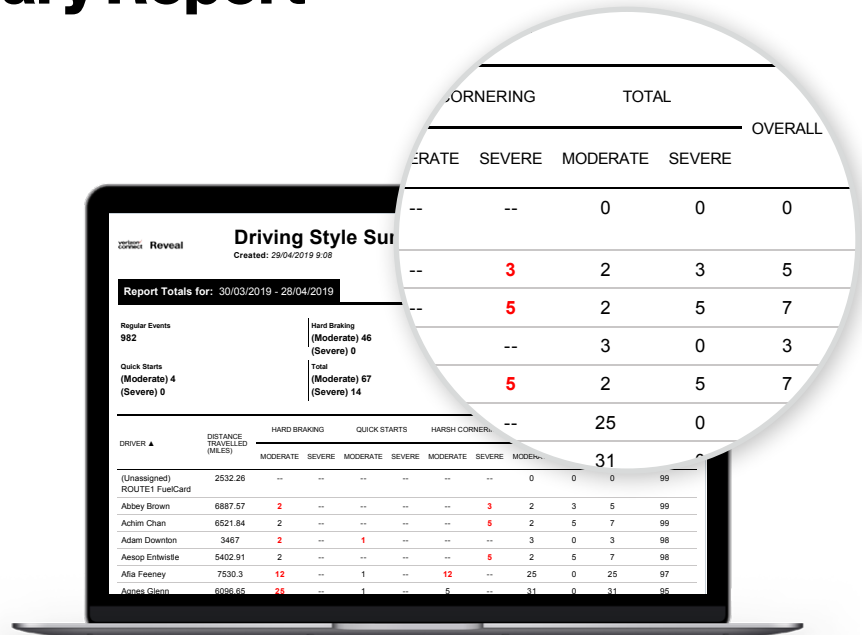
ary Report

CORNERING | TOTAL | OVERALL
ERATE | SEVERE | MODERATE | SEVERE
-- | -- | 0 | 0 | 0
-- | 3 | 2 | 3 | 5
-- | 5 | 2 | 5 | 7
-- | 3 | 0 | 3
-- | 5 | 2 | 5 | 7
-- | 25 | 0
31

verizon connect Reveal

Driving Style Sur

Created: 29/04/2019 9:08

Report Totals for: 30/03/2019 - 28/04/2019

Regular Events
982

Hard Braking
(Moderate) 46
(Severe) 0

Quick Starts
(Moderate) 4
(Severe) 0

Total
(Moderate) 67
(Severe) 14

| DRIVER ▲ | DISTANCE TRAVELLED (MILES) | HARD BRAKING MODERATE | HARD BRAKING SEVERE | QUICK STARTS MODERATE | QUICK STARTS SEVERE | HARSH CORNERING MODERATE | HARSH CORNERING SEVERE | MODERATE | | | |
|---|---|---|---|---|---|---|---|---|---|---|---|
| (Unassigned) ROUTE1 FuelCard | 2532.26 | -- | -- | -- | -- | -- | -- | 0 | 0 | 0 | 99 |
| Abbey Brown | 6887.57 | 2 | -- | -- | -- | -- | 3 | 2 | 3 | 5 | 99 |
| Achim Chan | 6521.84 | 2 | -- | -- | -- | -- | 5 | 2 | 5 | 7 | 99 |
| Adam Downton | 3467 | 2 | -- | 1 | -- | -- | -- | 3 | 0 | 3 | 98 |
| Aesop Entwistle | 5402.91 | 2 | -- | -- | -- | -- | 5 | 2 | 5 | 7 | 98 |
| Afia Feeney | 7530.3 | 12 | -- | 1 | -- | 12 | -- | 25 | 0 | 25 | 97 |
| Agnes Glenn | 6096.65 | 25 | -- | 1 | -- | 5 | -- | 31 | 0 | 31 | 95 |